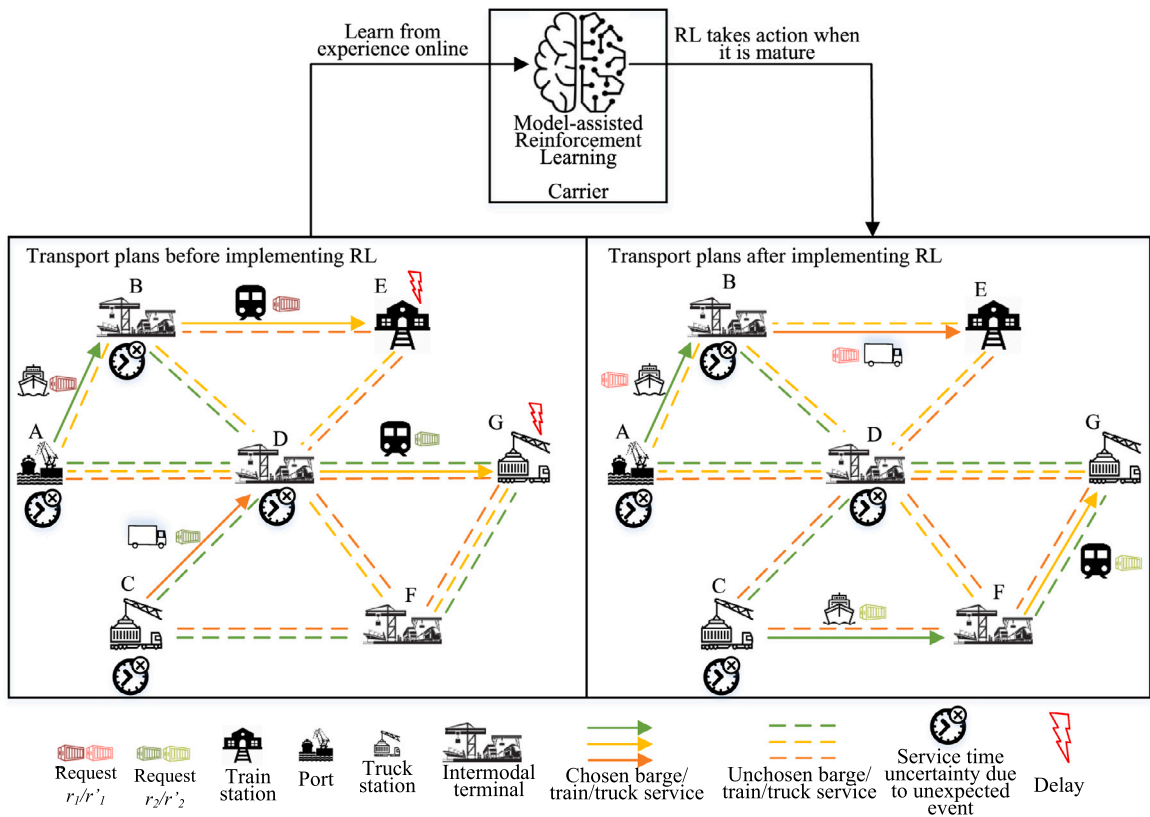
Learn from experience online

Model-assisted Reinforcement Learning

Carrier

RL takes action when it is mature

Transport plans before implementing RL

B

E

A

D

G

C

F

Transport plans after implementing RL

B

E

A

D

G

C

F

Request $r_1/r'_1$

Request $r_2/r'_2$

Train station

Port

Truck station

Intermodal terminal

Chosen barge/ train/truck service

Unchosen barge/ train/truck service

Service time uncertainty due to unexpected event

Delay